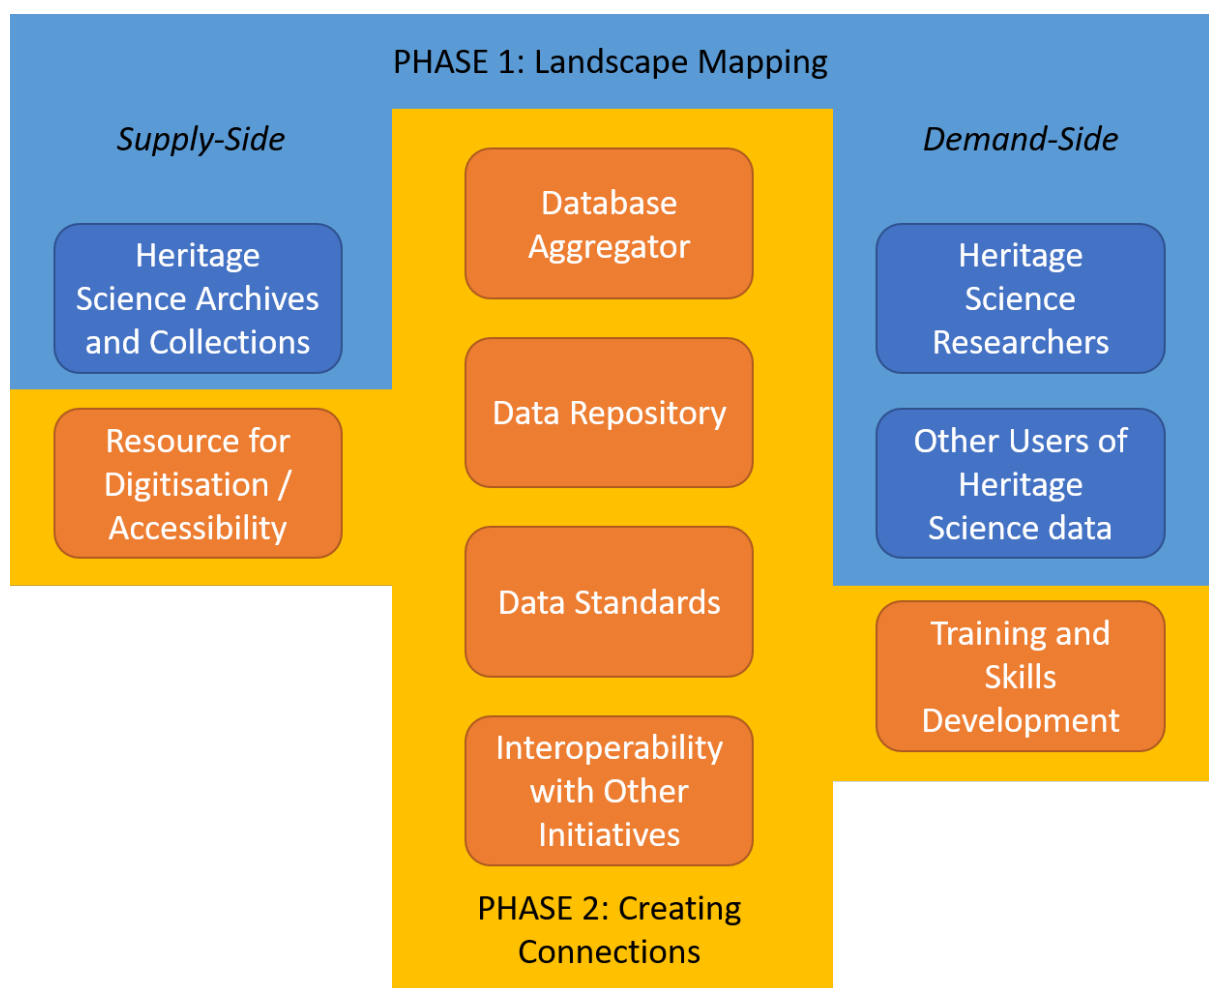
PHASE 1: Landscape Mapping

Supply-Side

Demand-Side

Heritage Science Archives and Collections

Database Aggregator

Heritage Science Researchers

Resource for Digitisation / Accessibility

Data Repository

Other Users of Heritage Science data

Data Standards

Training and Skills Development

Interoperability with Other Initiatives

PHASE 2: Creating Connections